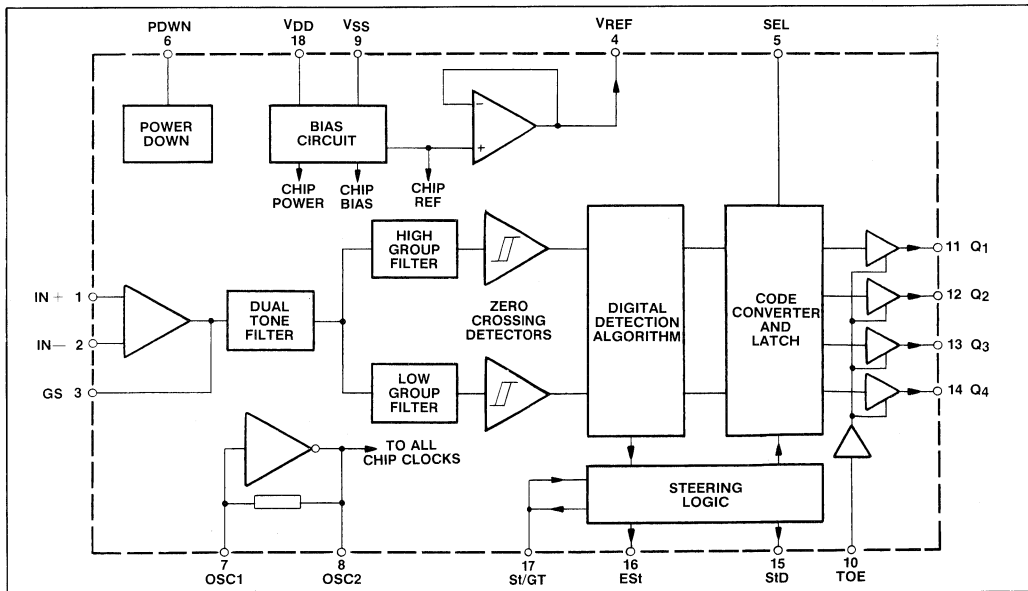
PDWN
6

VDD
18

VSS
9

VREF
4

SEL
5

POWER DOWN

BIAS CIRCUIT

CHIP POWER

CHIP BIAS

CHIP REF

HIGH GROUP FILTER

ZERO CROSSING DETECTORS

LOW GROUP FILTER

DIGITAL DETECTION ALGORITHM

CODE CONVERTER AND LATCH

IN + 1

IN – 2

GS 3

DUAL TONE FILTER

11 $Q_1$

12 $Q_2$

13 $Q_3$

14 $Q_4$

TO ALL CHIP CLOCKS

STEERING LOGIC

7
OSC1

8
OSC2

17
St/GT

16
ESt

15
StD

10
TOE